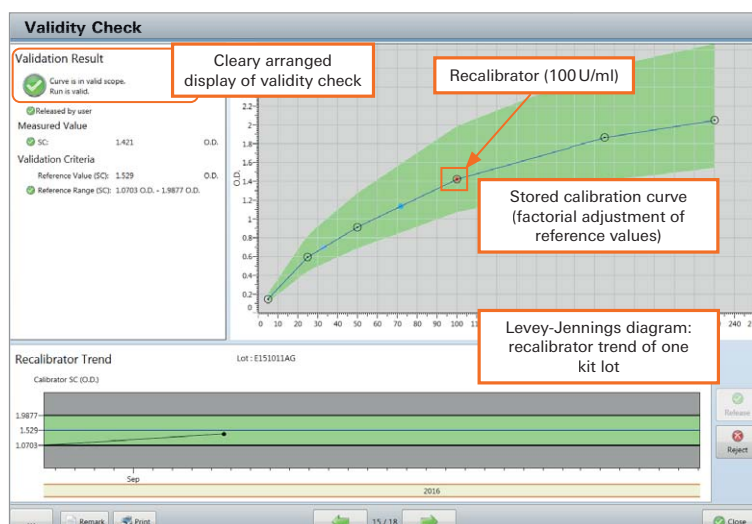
Validity Check

Validation Result

Curve is in valid scope.
Run is valid.

Cleary arranged display of validity check

Recalibrator (100 U/ml)

Released by user

Measured Value

SC: 1.421 O.D.

Validation Criteria

Reference Value (SC): 1.529 O.D.

Reference Range (SC): 1.0703 O.D. - 1.9877 O.D.

2.2
2
1.8
1.6
1.4
1.2
1
0.8
0.6
0.4
0.2

O.D.

Stored calibration curve (factorial adjustment of reference values)

0 10 20 30 40 50 60 70 80 90 100 110 240 2

Levey-Jennings diagram: recalibrator trend of one kit lot

Recalibrator Trend

Lot : E151011AG

Calibrator SC (O.D.)

1.9877
1.529
1.0703

Sep

2016

Release

Reject

Remark

Print

15 / 18

Close